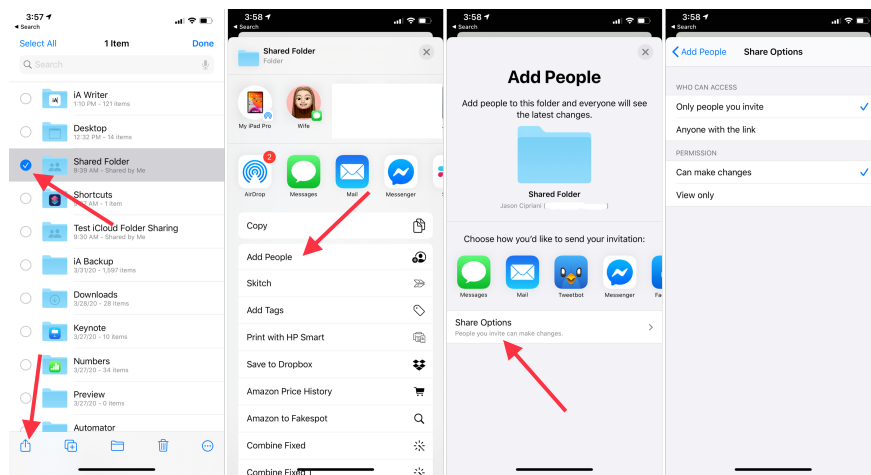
3:57
◂ Search
Select All
1 Item
Done
Search
iA Writer
1:10 PM - 121 items
Desktop
12:32 PM - 14 items
Shared Folder
9:39 AM - Shared by Me
Shortcuts
4/1/20 - 1 item
Test iCloud Folder Sharing
9:30 AM - Shared by Me
iA Backup
3/31/20 - 1,597 items
Downloads
3/28/20 - 28 items
Keynote
3/27/20 - 10 items
Numbers
3/27/20 - 34 items
Preview
3/27/20 - 0 items
Automator

3:58
◂ Search
Shared Folder
Folder
My iPad Pro
Wife
2
AirDrop
Messages
Mail
Messenger
Copy
Add People
Skitch
Add Tags
Print with HP Smart
Save to Dropbox
Amazon Price History
Amazon to Fakespot
Combine Fixed
Combine Fixed

3:58
◂ Search
Add People
Add people to this folder and everyone will see the latest changes.
Shared Folder
Jason Cipriani ([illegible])
Choose how you'd like to send your invitation:
Messages
Mail
Tweetbot
Messenger
Fa
Share Options
People you invite can make changes.

3:58
◂ Search
Add People
Share Options
WHO CAN ACCESS
Only people you invite
Anyone with the link
PERMISSION
Can make changes
View only